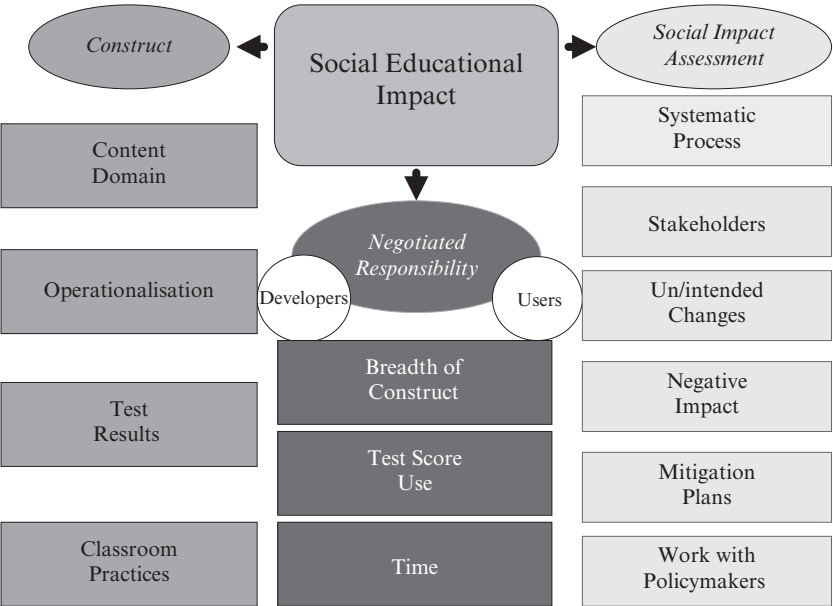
Construct

Social Educational Impact

Social Impact Assessment

Content Domain

Systematic Process

Negotiated Responsibility

Stakeholders

Operationalisation

Developers

Users

Un/intended Changes

Breadth of Construct

Test Results

Negative Impact

Test Score Use

Mitigation Plans

Classroom Practices

Time

Work with Policymakers